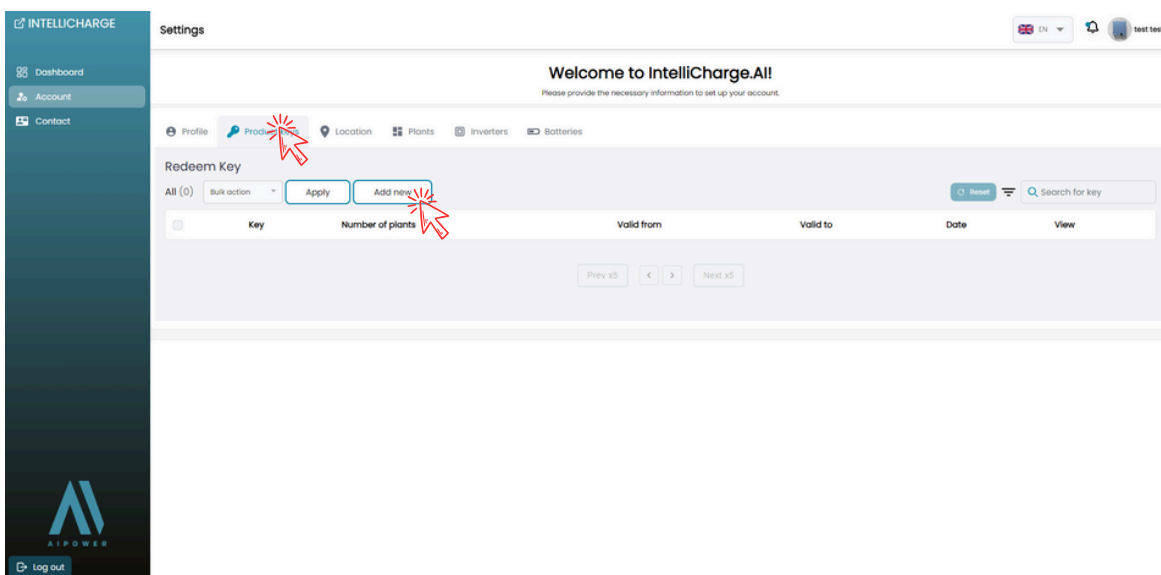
INTELLICHARGE

Dashboard
Account
Contact

AIPOWER

Log out

Settings

EN

test tes

Welcome to IntelliCharge.AI!

Please provide the necessary information to set up your account.

Profile
Product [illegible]
Location
Plants
Inverters
Batteries

Redeem Key

All (0)
Bulk action
Apply
Add new

Reset
Search for key

| | Key | Number of plants | Valid from | Valid to | Date | View |
|---|---|---|---|---|---|---|

Prev x5
<
>
Next x5